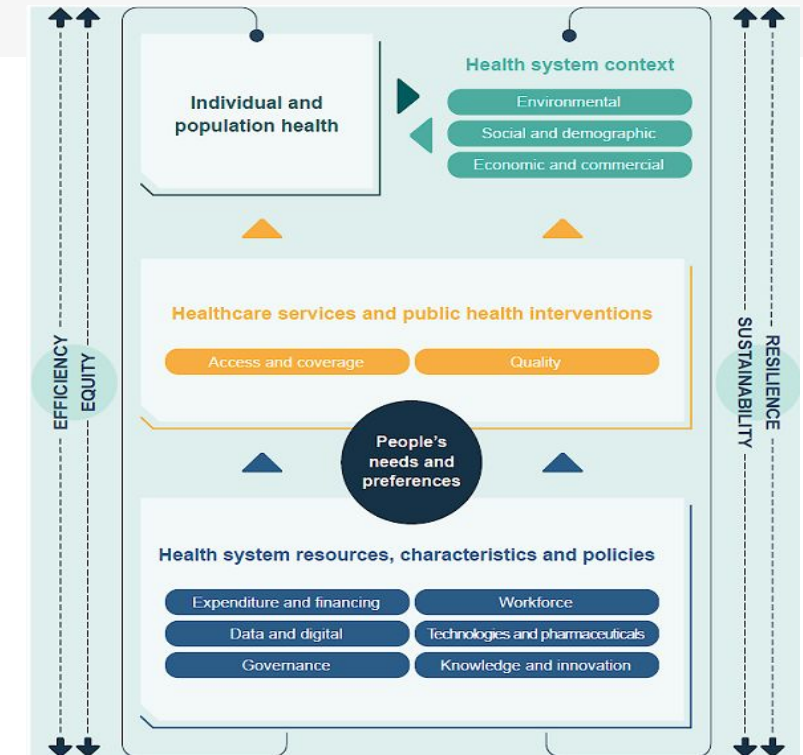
Individual and population health

Health system context

Environmental

Social and demographic

Economic and commercial

Healthcare services and public health interventions

Access and coverage

Quality

People's needs and preferences

Health system resources, characteristics and policies

Expenditure and financing

Workforce

Data and digital

Technologies and pharmaceuticals

Governance

Knowledge and innovation

EFFICIENCY

EQUITY

SUSTAINABILITY

RESILIENCE